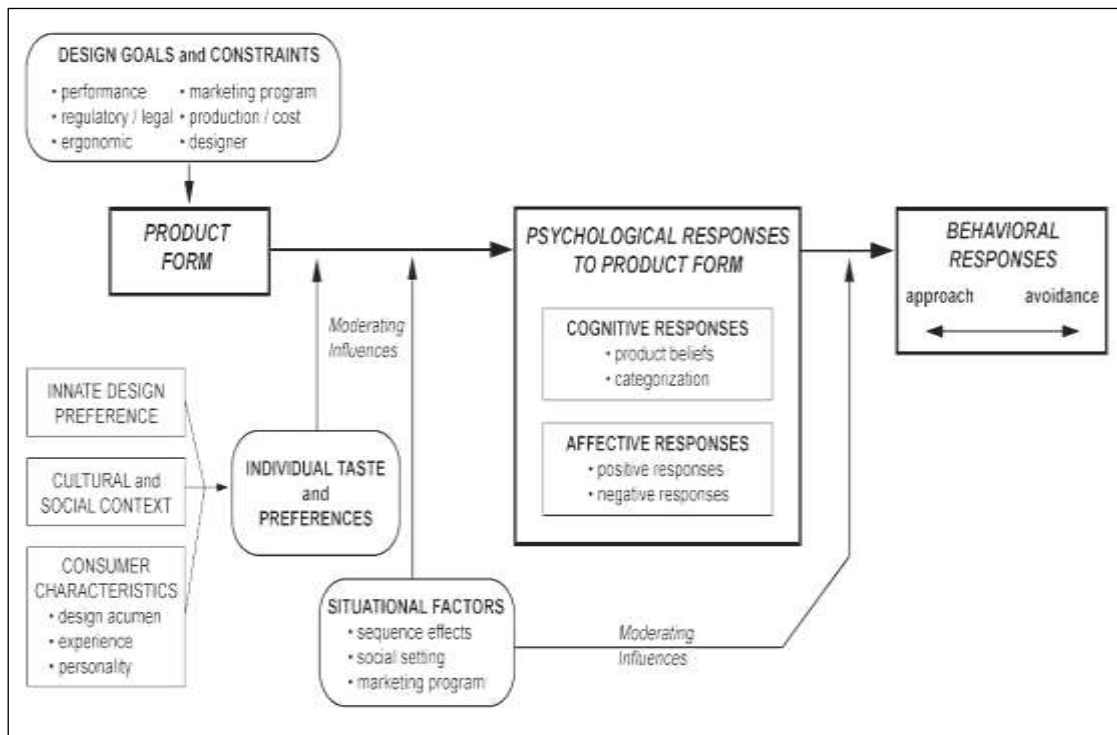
DESIGN GOALS and CONSTRAINTS
• performance • marketing program
• regulatory / legal • production / cost
• ergonomic • designer

PRODUCT FORM

PSYCHOLOGICAL RESPONSES TO PRODUCT FORM

COGNITIVE RESPONSES
• product beliefs
• categorization

AFFECTIVE RESPONSES
• positive responses
• negative responses

BEHAVIORAL RESPONSES
approach avoidance

Moderating Influences

INNATE DESIGN PREFERENCE

CULTURAL and SOCIAL CONTEXT

CONSUMER CHARACTERISTICS
• design acumen
• experience
• personality

INDIVIDUAL TASTE and PREFERENCES

SITUATIONAL FACTORS
• sequence effects
• social setting
• marketing program

Moderating Influences